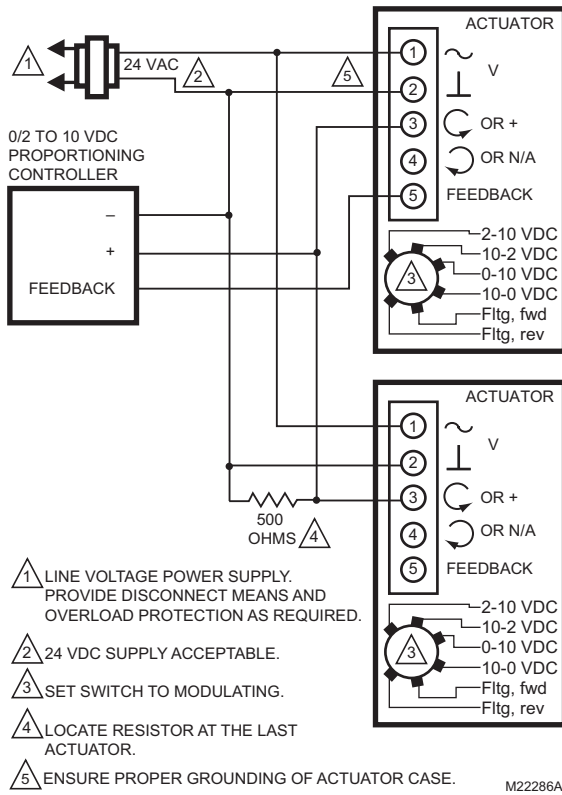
ACTUATOR

1 24 VAC 2 5

1 ~ V
2 ⊥
3 OR +
4 OR N/A
5 FEEDBACK

0/2 TO 10 VDC PROPORTIONING CONTROLLER

–
+
FEEDBACK

3
2-10 VDC
10-2 VDC
0-10 VDC
10-0 VDC
Fltg, fwd
Fltg, rev

ACTUATOR

1 ~ V
2 ⊥
3 OR +
4 OR N/A
5 FEEDBACK

500 OHMS 4

3
2-10 VDC
10-2 VDC
0-10 VDC
10-0 VDC
Fltg, fwd
Fltg, rev

1 LINE VOLTAGE POWER SUPPLY. PROVIDE DISCONNECT MEANS AND OVERLOAD PROTECTION AS REQUIRED.

2 24 VDC SUPPLY ACCEPTABLE.

3 SET SWITCH TO MODULATING.

4 LOCATE RESISTOR AT THE LAST ACTUATOR.

5 ENSURE PROPER GROUNDING OF ACTUATOR CASE.

M22286A